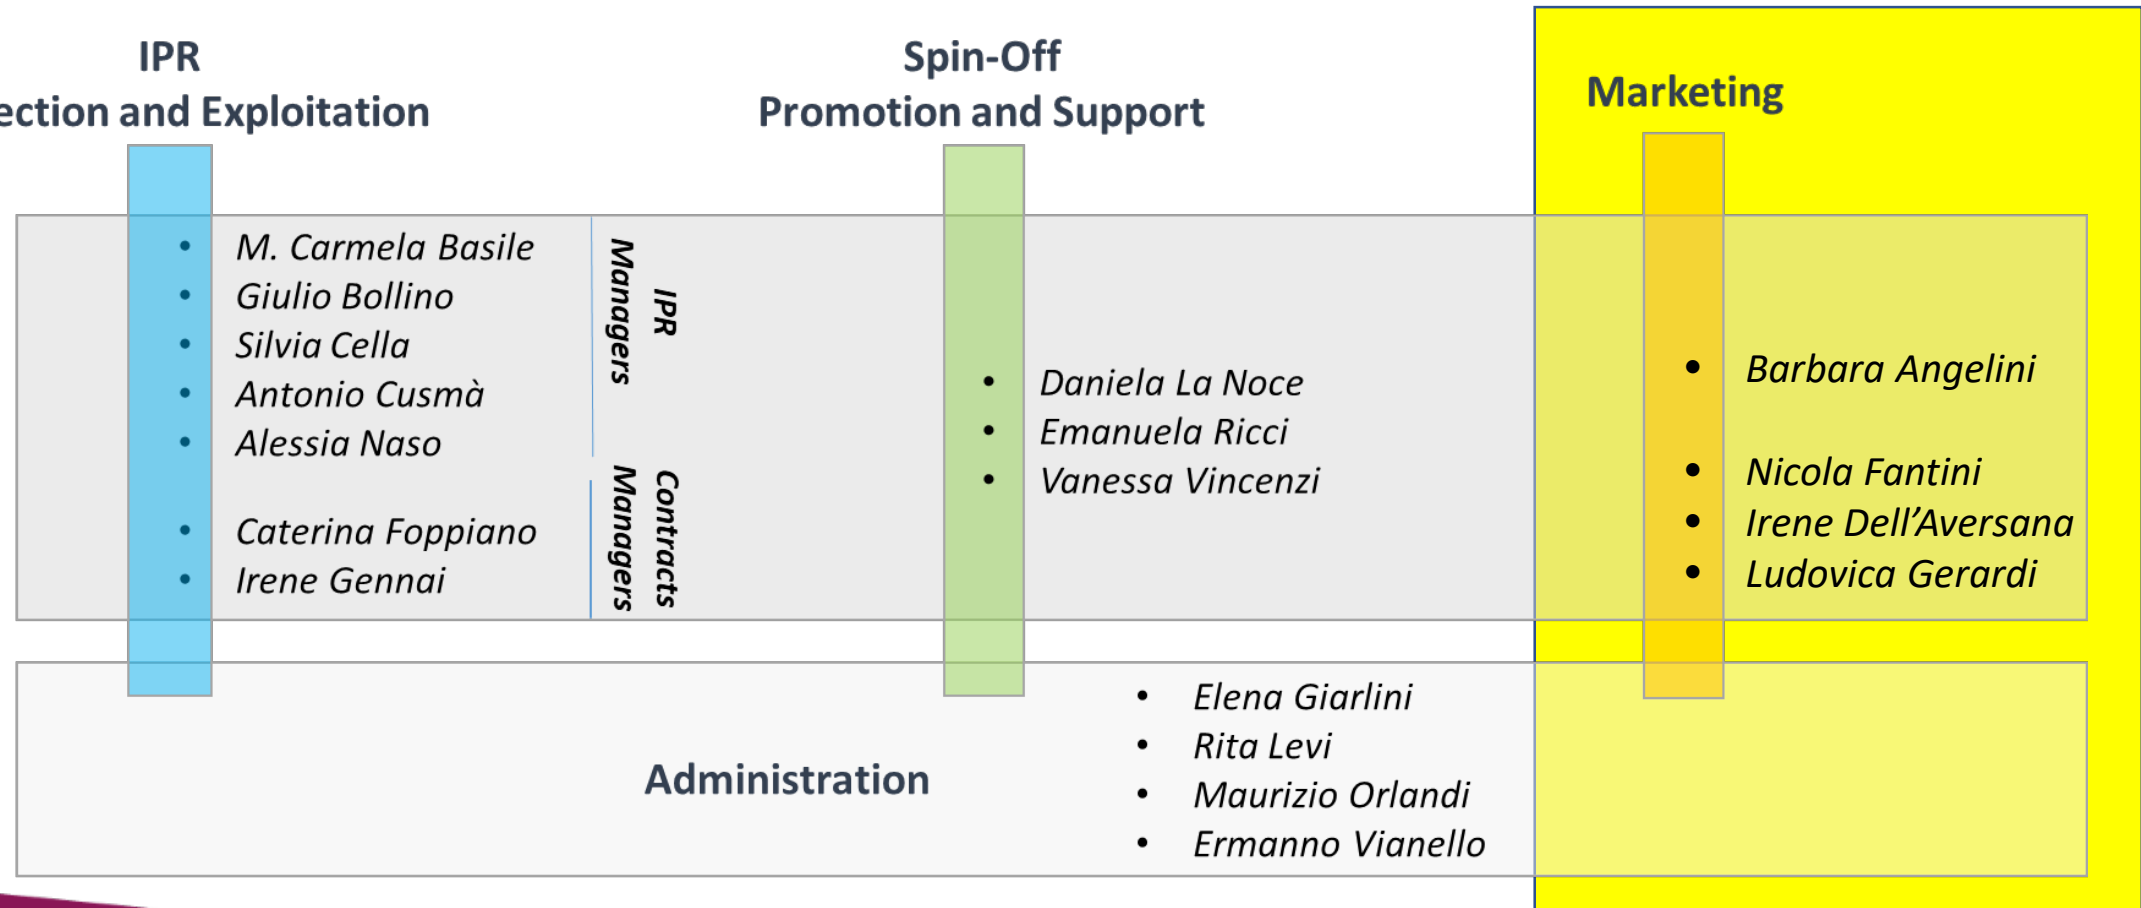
IPR
ection and Exploitation

Spin-Off
Promotion and Support

Marketing

• M. Carmela Basile
• Giulio Bollino
• Silvia Cella
• Antonio Cusmà
• Alessia Naso

IPR Managers

• Caterina Foppiano
• Irene Gennai

Contracts Managers

• Daniela La Noce
• Emanuela Ricci
• Vanessa Vincenzi

• Barbara Angelini

• Nicola Fantini
• Irene Dell'Aversana
• Ludovica Gerardi

Administration

• Elena Giarlini
• Rita Levi
• Maurizio Orlandi
• Ermanno Vianello